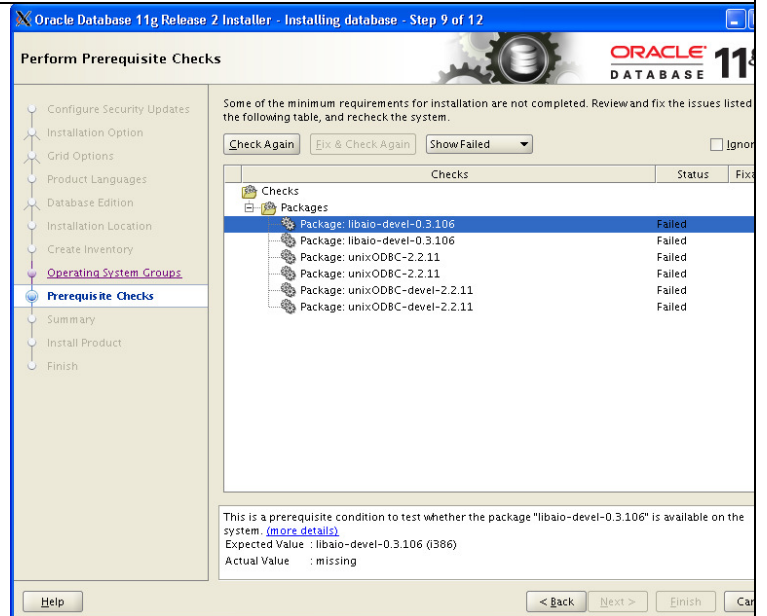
Oracle Database 11g Release 2 Installer - Installing database - Step 9 of 12

Perform Prerequisite Checks

ORACLE DATABASE 11

Configure Security Updates
Installation Option
Grid Options
Product Languages
Database Edition
Installation Location
Create Inventory
Operating System Groups
Prerequisite Checks
Summary
Install Product
Finish

Some of the minimum requirements for installation are not completed. Review and fix the issues listed the following table, and recheck the system.

Check Again | Fix & Check Again | Show Failed | Ignor

| Checks | Status | Fixa |
|---|---|---|
| Checks | | |
| Packages | | |
| Package: libaio-devel-0.3.106 | Failed | |
| Package: libaio-devel-0.3.106 | Failed | |
| Package: unixODBC-2.2.11 | Failed | |
| Package: unixODBC-2.2.11 | Failed | |
| Package: unixODBC-devel-2.2.11 | Failed | |
| Package: unixODBC-devel-2.2.11 | Failed | |

This is a prerequisite condition to test whether the package "libaio-devel-0.3.106" is available on the system. (more details)
Expected Value : libaio-devel-0.3.106 (i386)
Actual Value : missing

Help | < Back | Next > | Finish | Can